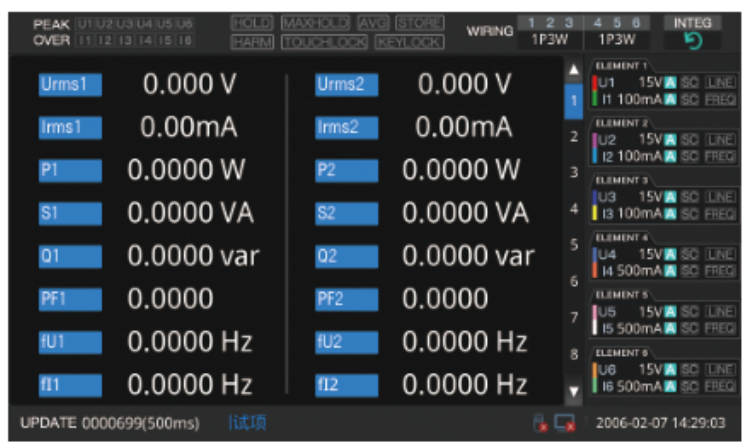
PEAK U1 U2 U3 U4 U5 U6
OVER I1 I2 I3 I4 I5 I6

HOLD MAXHOLD AVG STORE
HARM TOUCHLOCK KEYLOCK

WIRING 1 2 3 1P3W 4 5 6 1P3W

INTEG

| | | | |
|---|---|---|---|
| Urms1 | 0.000 V | Urms2 | 0.000 V |
| Irms1 | 0.00mA | Irms2 | 0.00mA |
| P1 | 0.0000 W | P2 | 0.0000 W |
| S1 | 0.0000 VA | S2 | 0.0000 VA |
| Q1 | 0.0000 var | Q2 | 0.0000 var |
| PF1 | 0.0000 | PF2 | 0.0000 |
| fU1 | 0.0000 Hz | fU2 | 0.0000 Hz |
| fI1 | 0.0000 Hz | fI2 | 0.0000 Hz |

1 2 3 4 5 6 7 8

ELEMENT 1
U1 15V A SC LINE
I1 100mA A SC FREQ

ELEMENT 2
U2 15V A SC LINE
I2 100mA A SC FREQ

ELEMENT 3
U3 15V A SC LINE
I3 100mA A SC FREQ

ELEMENT 4
U4 15V A SC LINE
I4 500mA A SC FREQ

ELEMENT 5
U5 15V A SC LINE
I5 500mA A SC FREQ

ELEMENT 6
U6 15V A SC LINE
I6 500mA A SC FREQ

UPDATE 0000699(500ms) 试项

2006-02-07 14:29:03